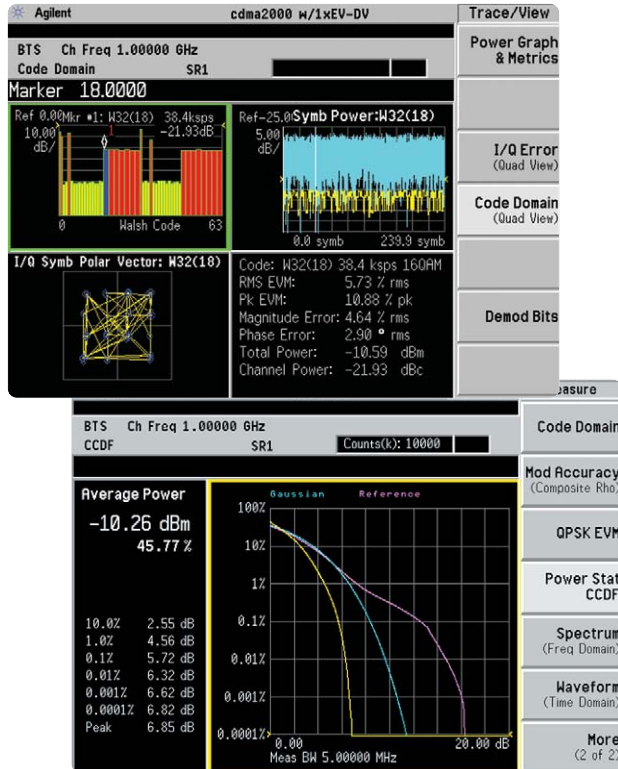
Agilent cdma2000 w/1xEV-DV

Trace/View

BTS Ch Freq 1.00000 GHz
Code Domain SR1

Marker 18.0000

Ref 0.00 Mkr #1: W32(18) 38.4ksps
10.00 dB/ -21.93dB
1
0 Walsh Code 63

Ref-25.0 Symb Power:W32(18)
5.00 dB/
0.0 symb 239.9 symb

I/Q Symb Polar Vector: W32(18)

Code: W32(18) 38.4 ksps 16QAM
RMS EVM: 5.73 % rms
Pk EVM: 10.88 % pk
Magnitude Error: 4.64 % rms
Phase Error: 2.90 ° rms
Total Power: -10.59 dBm
Channel Power: -21.93 dBc

Power Graph & Metrics

I/Q Error (Quad View)

Code Domain (Quad View)

Demod Bits

easure

BTS Ch Freq 1.00000 GHz
CCDF SR1
Counts(k): 10000

Average Power
-10.26 dBm
45.77 %

10.0% 2.55 dB
1.0% 4.56 dB
0.1% 5.72 dB
0.01% 6.32 dB
0.001% 6.62 dB
0.0001% 6.82 dB
Peak 6.85 dB

Gaussian Reference
100%
10%
1%
0.1%
0.01%
0.001%
0.0001%
0.00 20.00 dB
Meas BW 5.00000 MHz

Code Domain

Mod Accuracy (Composite Rho)

QPSK EVM

Power Stat CCDF

Spectrum (Freq Domain)

Wavefor (Time Domain)

More (2 of 2)